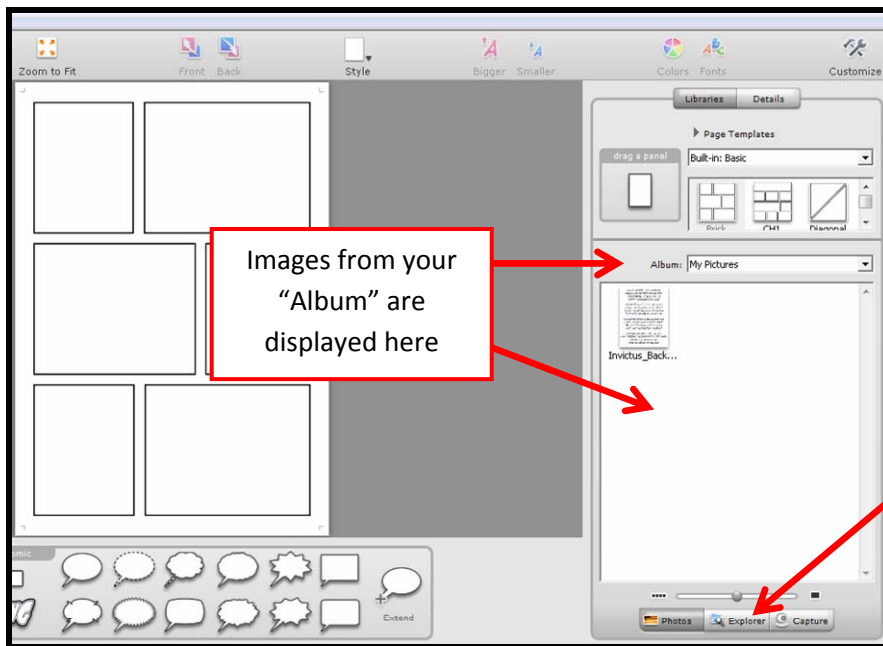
Zoom to Fit

Front Back

Style

Bigger Smaller

Colors Fonts

Customize

Libraries Details

Page Templates

drag a panel

Built-in: Basic

Brick CH1 Diagonal

Images from your "Album" are displayed here

Album: My Pictures

Invictus_Back...

omic

Extend

Photos Explorer Capture